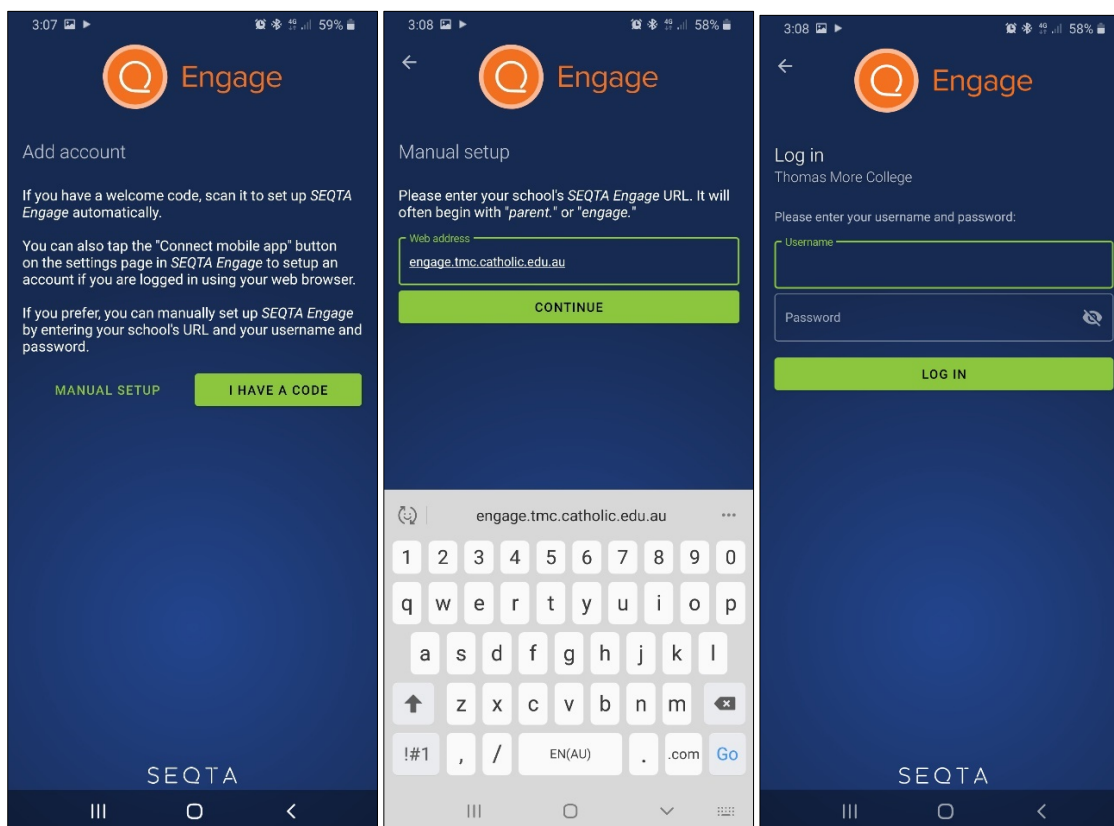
3:07 59%

Engage

Add account

If you have a welcome code, scan it to set up SEQTA Engage automatically.

You can also tap the "Connect mobile app" button on the settings page in SEQTA Engage to setup an account if you are logged in using your web browser.

If you prefer, you can manually set up SEQTA Engage by entering your school's URL and your username and password.

MANUAL SETUP

I HAVE A CODE

SEQTA

3:08 58%

Engage

Manual setup

Please enter your school's SEQTA Engage URL. It will often begin with "parent." or "engage."

Web address

engage.tmc.catholic.edu.au

CONTINUE

engage.tmc.catholic.edu.au

1 2 3 4 5 6 7 8 9 0

q w e r t y u i o p

a s d f g h j k l

z x c v b n m

!#1 , / EN(AU) . .com Go

3:08 58%

Engage

Log in

Thomas More College

Please enter your username and password:

Username

Password

LOG IN

SEQTA